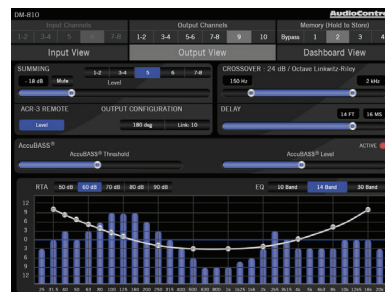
DM-810

AudioControl

Input Channels
1-2 3-4 5 6 7-8

Output Channels
1-2 3-4 5-6 7-8 9 10

Memory (Hold to Store)
Bypass 1 2 3 4

Input View
Output View
Dashboard View

SUMMING
1-2 3-4 5 6 7-8
- 18 dB Mute
Level

CROSSOVER - 24 dB / Octave Linkwitz-Riley
150 Hz
2 kHz

ACR-3 REMOTE
Level
OUTPUT CONFIGURATION
180 deg
Link: 10

DELAY
14 FT 16 MS

AccuBASS®
ACTIVE
AccuBASS® Threshold
AccuBASS® Level

RTA 50 dB 60 dB 70 dB 80 dB 90 dB
EQ 10 Band 14 Band 30 Band

12
9
6
3
0
-3
-6
-9
-12

25 31.5 40 50 63 80 100 125 160 200 250 315 400 500 630 800 1k 1.25k 1.6k 2k 2.5k 3.15k 4k 5k 6.3k 8k 10k 12.5k 16k 20k